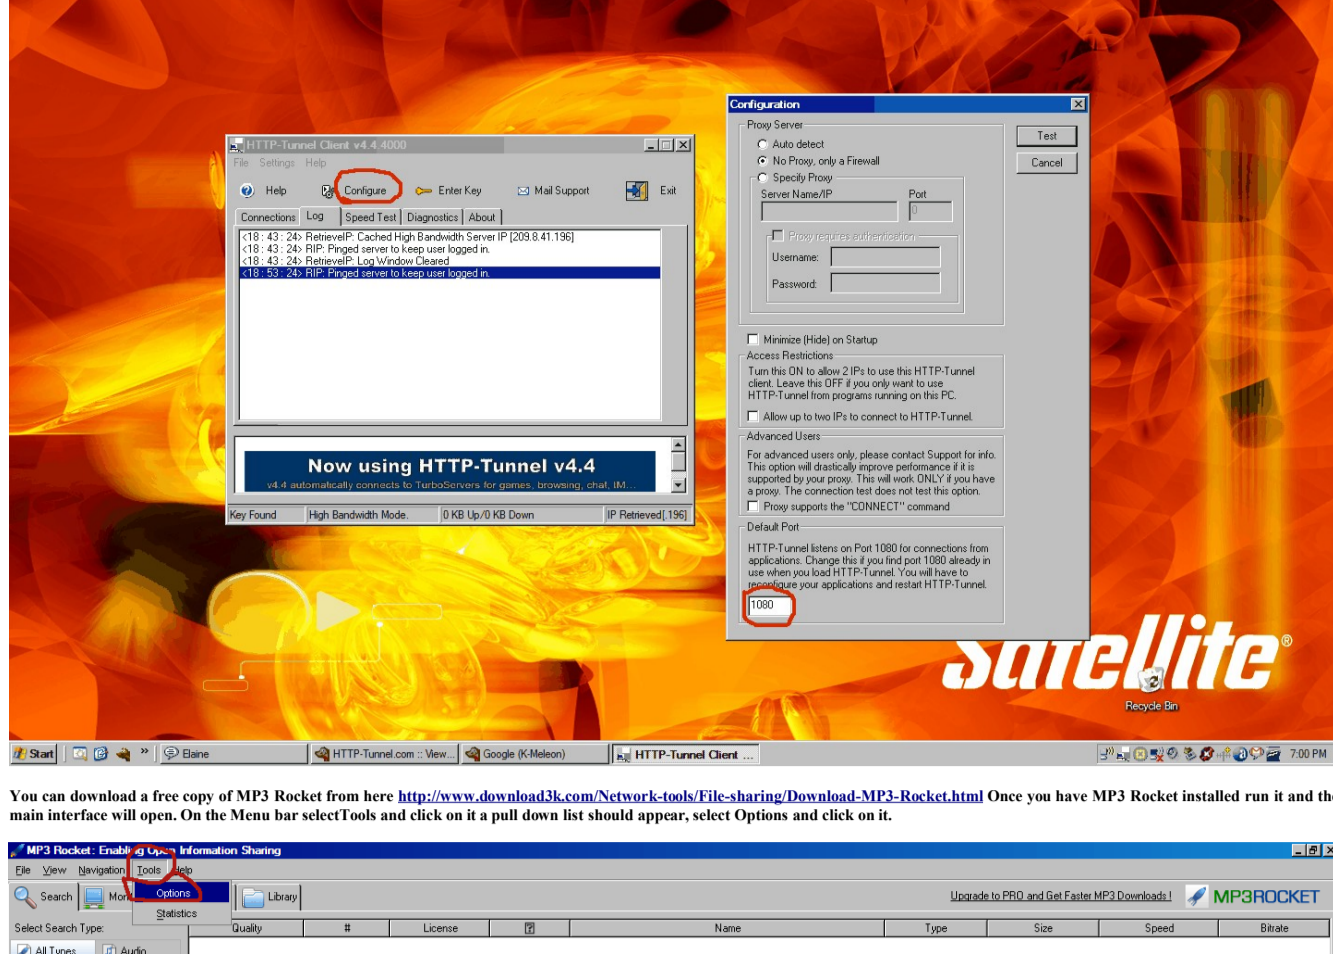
HTTP-Tunnel Client v4.4.4000

File Settings Help

Help Configure Enter Key Mail Support Exit

Connections Log Speed Test Diagnostics About

<18 : 43 : 24> RetrieveIP: Cached High Bandwidth Server IP [209.8.41.196]
<18 : 43 : 24> RIP: Pinged server to keep user logged in.
<18 : 43 : 24> RetrieveIP: Log Window Cleared
<18 : 53 : 24> RIP: Pinged server to keep user logged in.

Now using HTTP-Tunnel v4.4
v4.4 automatically connects to TurboServers for games, browsing, chat, IM...

Key Found | High Bandwidth Mode. | 0 KB Up/0 KB Down | IP Retrieved[.196]

Configuration

Proxy Server
Auto detect
No Proxy, only a Firewall
Specify Proxy
Server Name/IP Port
0
Proxy requires authentication
Username:
Password:

Test
Cancel

Minimize (Hide) on Startup

Access Restrictions
Turn this ON to allow 2 IPs to use this HTTP-Tunnel client. Leave this OFF if you only want to use HTTP-Tunnel from programs running on this PC.
Allow up to two IPs to connect to HTTP-Tunnel.

Advanced Users
For advanced users only, please contact Support for info. This option will drastically improve performance if it is supported by your proxy. This will work ONLY if you have a proxy. The connection test does not test this option.
Proxy supports the "CONNECT" command

Default Port
HTTP-Tunnel listens on Port 1080 for connections from applications. Change this if you find port 1080 already in use when you load HTTP-Tunnel. You will have to reconfigure your applications and restart HTTP-Tunnel.
1080

satellite®

Recycle Bin

Start | Elaine | HTTP-Tunnel.com :: View... | Google (K-Meleon) | HTTP-Tunnel Client ... | 7:00 PM

You can download a free copy of MP3 Rocket from here http://www.download3k.com/Network-tools/File-sharing/Download-MP3-Rocket.html Once you have MP3 Rocket installed run it and the main interface will open. On the Menu bar selectTools and click on it a pull down list should appear, select Options and click on it.

MP3 Rocket: Enabling Open Information Sharing

File View Navigation Tools Help

Search Mon Options Statistics Library

Upgrade to PRO and Get Faster MP3 Downloads ! MP3ROCKET

Select Search Type:

All Tunes Audio

| Quality | # | License | | Name | Type | Size | Speed | Bitrate |
|---|---|---|---|---|---|---|---|---|